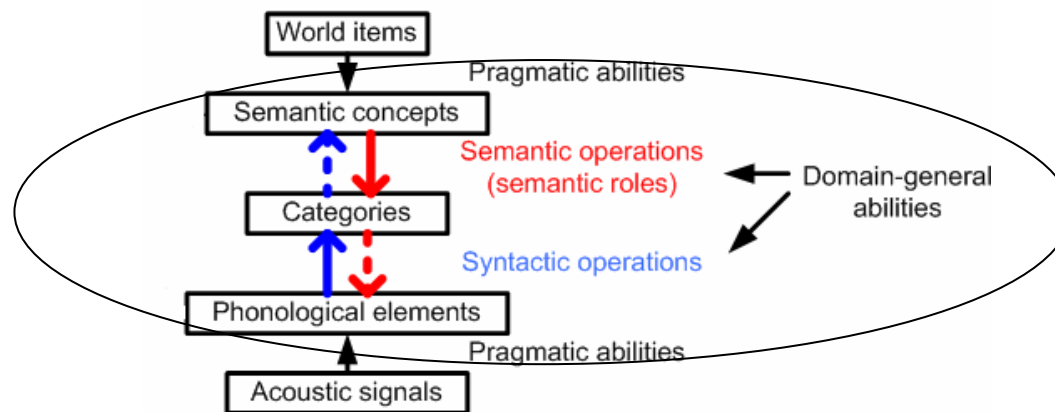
World items

Pragmatic abilities

Semantic concepts

Semantic operations (semantic roles)

Domain-general abilities

Categories

Syntactic operations

Phonological elements

Pragmatic abilities

Acoustic signals